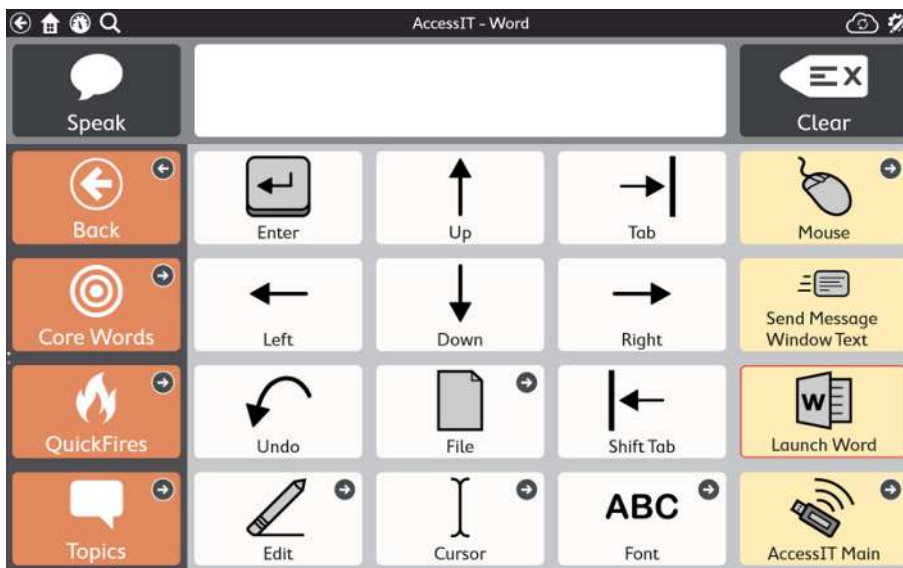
AccessIT - Word

Speak

Clear

Back

Enter

Up

Tab

Mouse

Core Words

Left

Down

Right

Send Message Window Text

QuickFires

Undo

File

Shift Tab

W

Launch Word

Topics

Edit

Cursor

ABC

Font

AccessIT Main